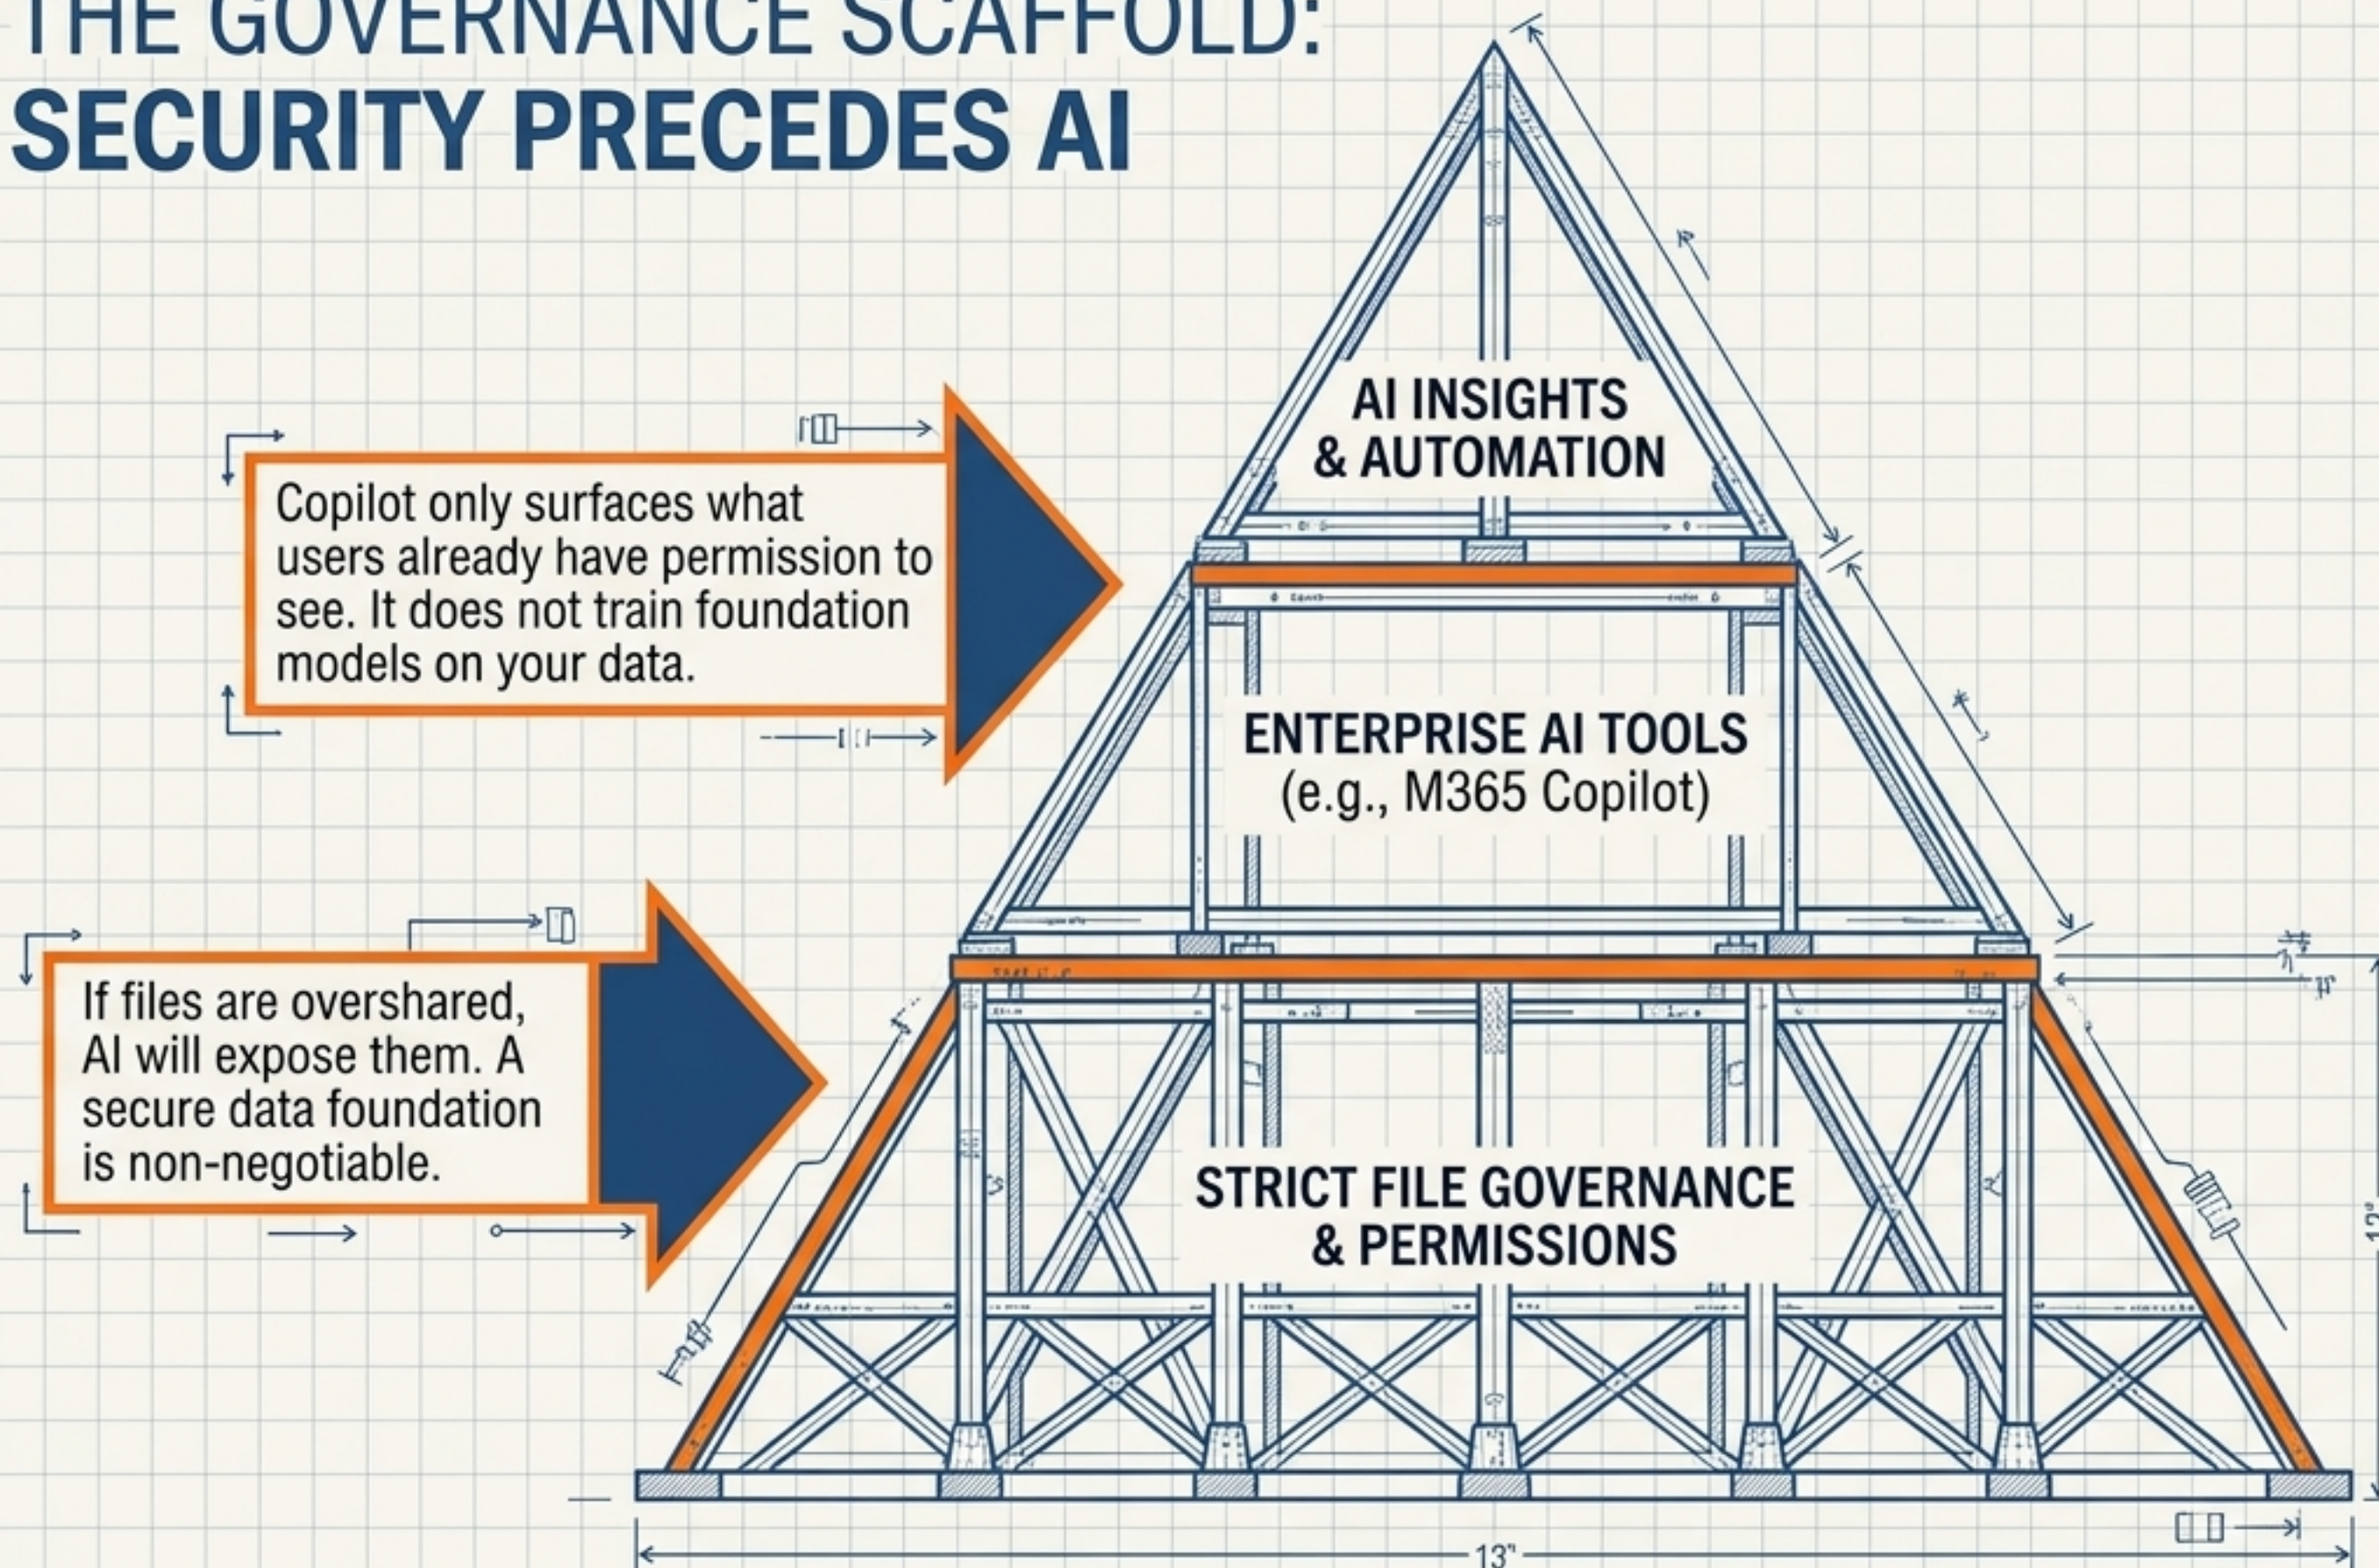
THE GOVERNANCE SCAFFOLD:
SECURITY PRECEDES AI

Copilot only surfaces what users already have permission to see. It does not train foundation models on your data.

AI INSIGHTS & AUTOMATION

ENTERPRISE AI TOOLS (e.g., M365 Copilot)

If files are overshared, AI will expose them. A secure data foundation is non-negotiable.

STRICT FILE GOVERNANCE & PERMISSIONS

12"

13"